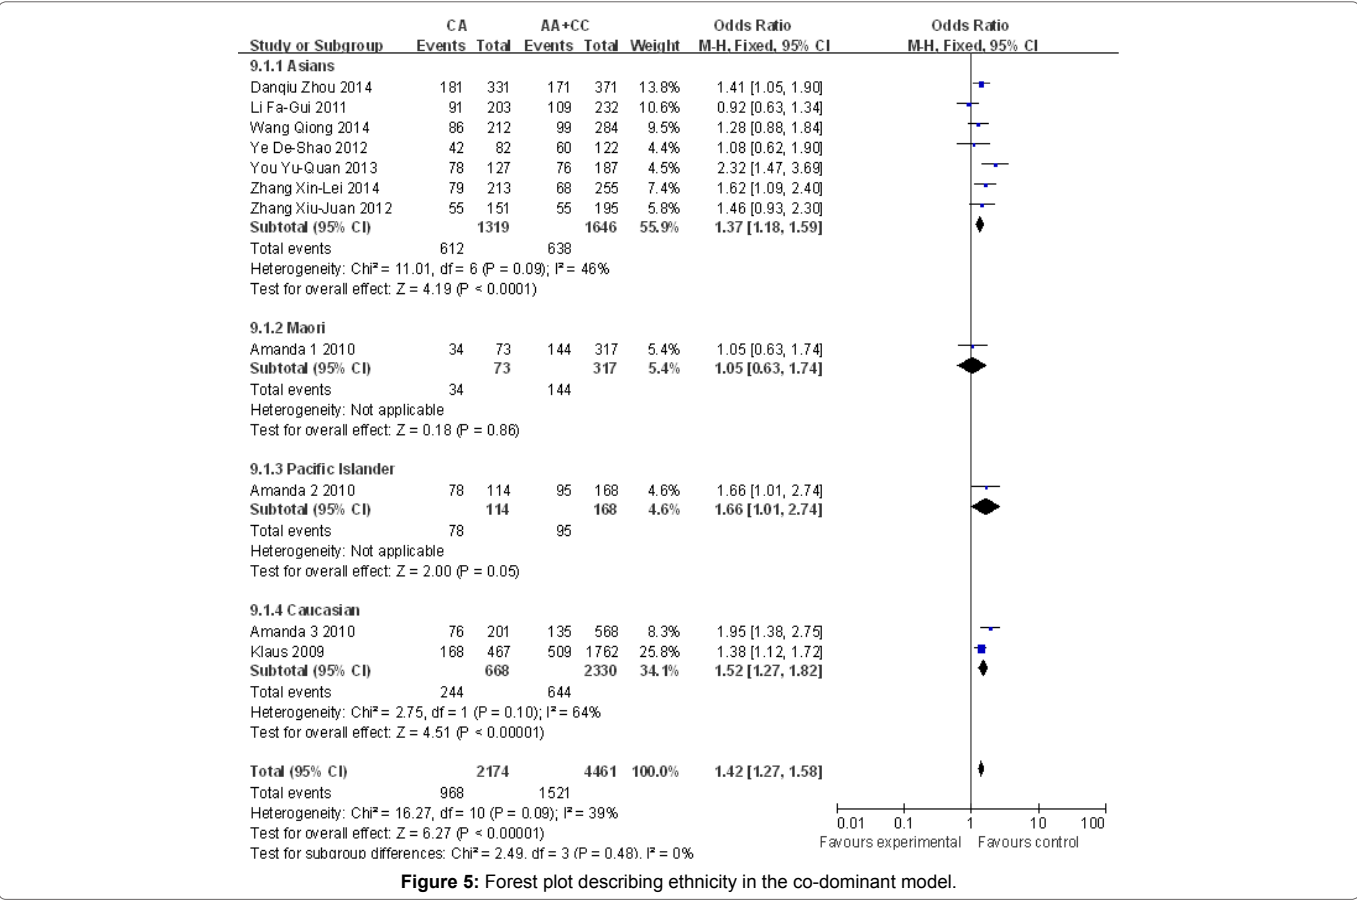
| Study or Subgroup | CA Events | CA Total | AA+CC Events | AA+CC Total | Weight | Odds Ratio M-H, Fixed, 95% CI |
|---|---|---|---|---|---|---|
| **9.1.1 Asians** | | | | | | |
| Danqiu Zhou 2014 | 181 | 331 | 171 | 371 | 13.8% | 1.41 [1.05, 1.90] |
| Li Fa-Gui 2011 | 91 | 203 | 109 | 232 | 10.6% | 0.92 [0.63, 1.34] |
| Wang Qiong 2014 | 86 | 212 | 99 | 284 | 9.5% | 1.28 [0.88, 1.84] |
| Ye De-Shao 2012 | 42 | 82 | 60 | 122 | 4.4% | 1.08 [0.62, 1.90] |
| You Yu-Quan 2013 | 78 | 127 | 76 | 187 | 4.5% | 2.32 [1.47, 3.69] |
| Zhang Xin-Lei 2014 | 79 | 213 | 68 | 255 | 7.4% | 1.62 [1.09, 2.40] |
| Zhang Xiu-Juan 2012 | 55 | 151 | 55 | 195 | 5.8% | 1.46 [0.93, 2.30] |
| **Subtotal (95% CI)** | | **1319** | | **1646** | **55.9%** | **1.37 [1.18, 1.59]** |
| Total events | 612 | | 638 | | | |
| Heterogeneity: Chi² = 11.01, df = 6 (P = 0.09); I² = 46% | | | | | | |
| Test for overall effect: Z = 4.19 (P < 0.0001) | | | | | | |
| **9.1.2 Maori** | | | | | | |
| Amanda 1 2010 | 34 | 73 | 144 | 317 | 5.4% | 1.05 [0.63, 1.74] |
| **Subtotal (95% CI)** | | **73** | | **317** | **5.4%** | **1.05 [0.63, 1.74]** |
| Total events | 34 | | 144 | | | |
| Heterogeneity: Not applicable | | | | | | |
| Test for overall effect: Z = 0.18 (P = 0.86) | | | | | | |
| **9.1.3 Pacific Islander** | | | | | | |
| Amanda 2 2010 | 78 | 114 | 95 | 168 | 4.6% | 1.66 [1.01, 2.74] |
| **Subtotal (95% CI)** | | **114** | | **168** | **4.6%** | **1.66 [1.01, 2.74]** |
| Total events | 78 | | 95 | | | |
| Heterogeneity: Not applicable | | | | | | |
| Test for overall effect: Z = 2.00 (P = 0.05) | | | | | | |
| **9.1.4 Caucasian** | | | | | | |
| Amanda 3 2010 | 76 | 201 | 135 | 568 | 8.3% | 1.95 [1.38, 2.75] |
| Klaus 2009 | 168 | 467 | 509 | 1762 | 25.8% | 1.38 [1.12, 1.72] |
| **Subtotal (95% CI)** | | **668** | | **2330** | **34.1%** | **1.52 [1.27, 1.82]** |
| Total events | 244 | | 644 | | | |
| Heterogeneity: Chi² = 2.75, df = 1 (P = 0.10); I² = 64% | | | | | | |
| Test for overall effect: Z = 4.51 (P < 0.00001) | | | | | | |
| **Total (95% CI)** | | **2174** | | **4461** | **100.0%** | **1.42 [1.27, 1.58]** |
| Total events | 968 | | 1521 | | | |
| Heterogeneity: Chi² = 16.27, df = 10 (P = 0.09); I² = 39% | | | | | | |
| Test for overall effect: Z = 6.27 (P < 0.00001) | | | | | | |
| Test for subgroup differences: Chi² = 2.49, df = 3 (P = 0.48), I² = 0% | | | | | | |

Odds Ratio
M-H, Fixed, 95% CI

0.01 0.1 1 10 100
Favours experimental Favours control

**Figure 5:** Forest plot describing ethnicity in the co-dominant model.